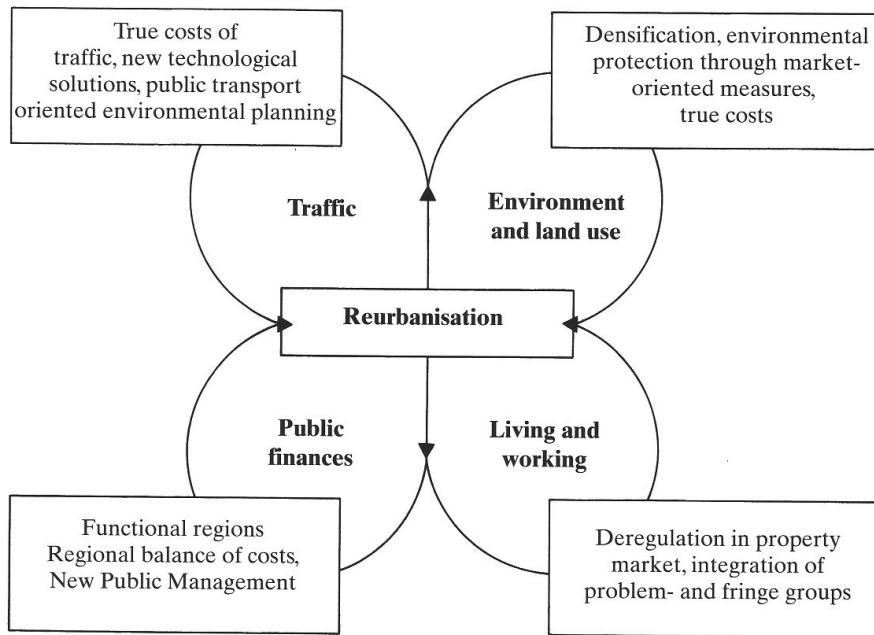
True costs of traffic, new technological solutions, public transport oriented environmental planning

Densification, environmental protection through market-oriented measures, true costs

Traffic

Environment and land use

Reurbanisation

Public finances

Living and working

Functional regions
Regional balance of costs,
New Public Management

Deregulation in property market, integration of problem- and fringe groups